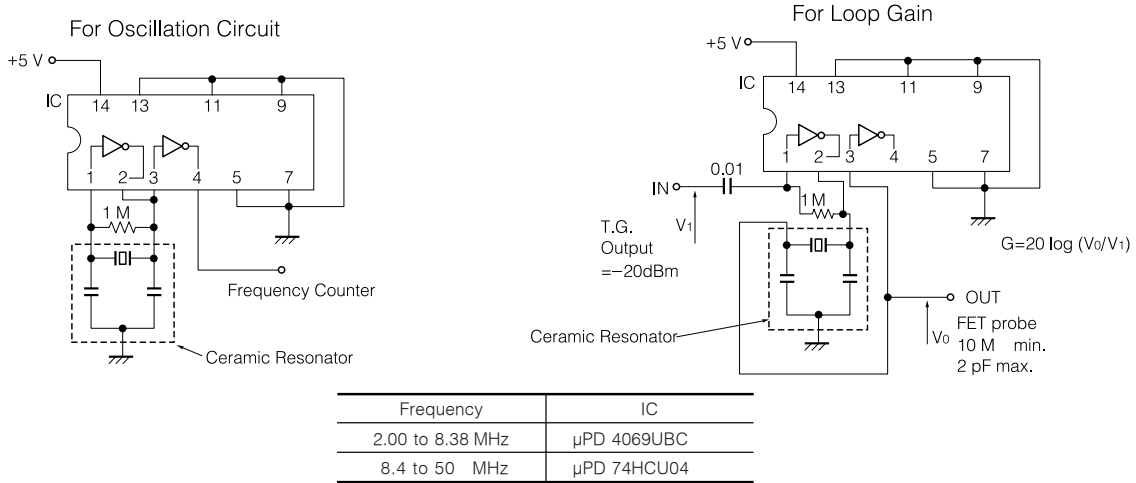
For Oscillation Circuit

+5 V

IC

14 13 11 9

1 2 3 4 5 7

1 M

Frequency Counter

Ceramic Resonator

For Loop Gain

+5 V

IC

14 13 11 9

1 2 3 4 5 7

0.01

IN

$V_1$

T.G. Output =−20dBm

1 M

$G=20 \log (V_0/V_1)$

OUT

$V_0$ FET probe 10 M min. 2 pF max.

Ceramic Resonator

| Frequency | IC |
|---|---|
| 2.00 to 8.38 MHz | μPD 4069UBC |
| 8.4 to 50 MHz | μPD 74HCU04 |